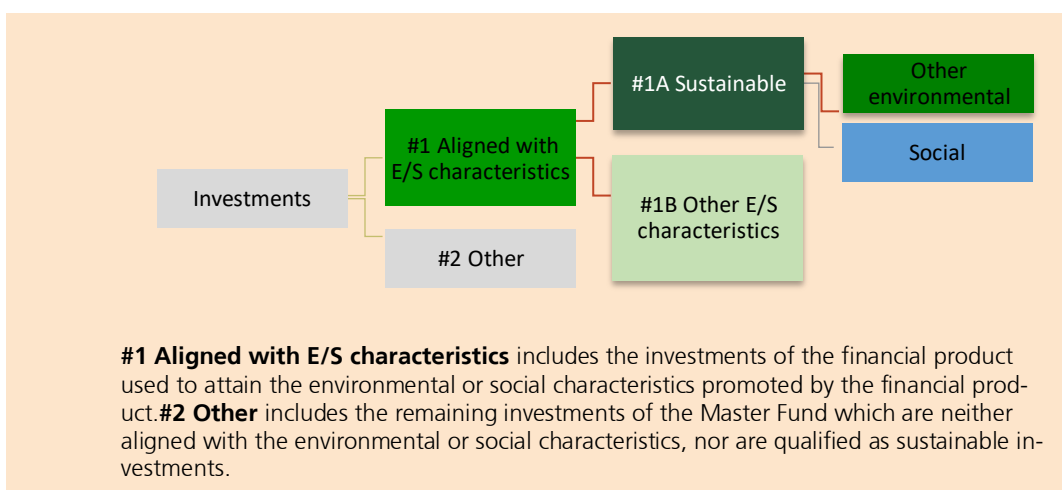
Investments

#1 Aligned with E/S characteristics

#2 Other

#1A Sustainable

#1B Other E/S characteristics

Other environmental

Social

**#1 Aligned with E/S characteristics** includes the investments of the financial product used to attain the environmental or social characteristics promoted by the financial product.**#2 Other** includes the remaining investments of the Master Fund which are neither aligned with the environmental or social characteristics, nor are qualified as sustainable investments.